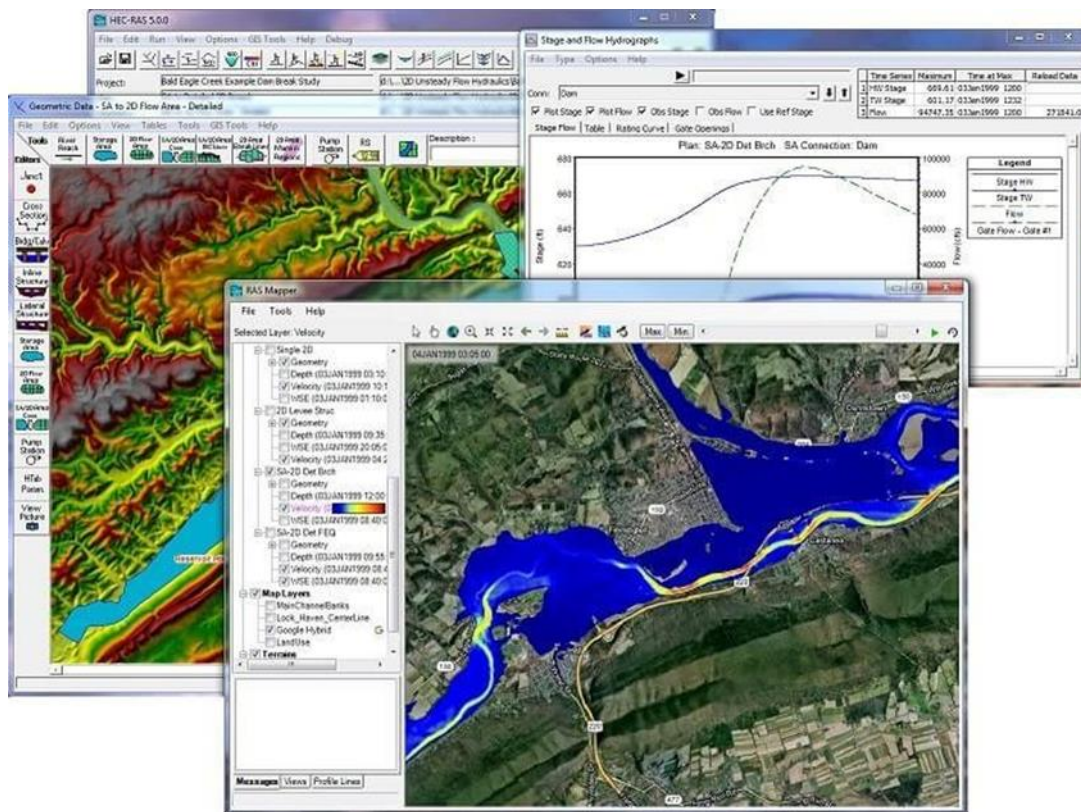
HEC-RAS 5.0.0

File Edit Run View Options GIS Tools Help Debug

Project: Bald Eagle Creek Example Dam Break Study

d:\...\2D Unsteady Flow Hydraulics\Ba

Stage and Flow Hydrographs

File Type Options Help

Conn: Dam

| | Time Series | Maximum | Time at Max | Ratbed Data |
|---|---|---|---|---|
| 1 | HW Stage | 669.61 | 03Jan1999 1200 | |
| 2 | TW Stage | 601.17 | 03Jan1999 1232 | |
| 3 | Flow | 94747.35 | 03Jan1999 1200 | 271841.0 |

Plot Stage Plot Flow Obs Stage Obs Flow Use Ref Stage

Stage Flow | Table | Rating Curve | Gate Openings |

Plan: SA-2D Det Brch SA Connection: Dam

680
660
640
620

Stage (ft)

100000
80000
60000
40000

Flow (cfs)

Legend
Stage HW
Stage TW
Flow
Gate Flow - Gate #1

Geometric Data - SA to 2D Flow Area - Detailed

File Edit Options View Tables Tools GIS Tools Help

Tools
Editors

River Reach
Storage Area
2D Flow Area
SA/2D Area Conn
SA/2D Area BC Lines
2D Area Break Lines
2D Area Refinement Regions
Pump Station
RS

Description :

Junct.
Cross Section
Bridg/Culv
Inline Structure
Lateral Structure
Storage Area
2D Flow Area
SA/2D Area Conn
Pump Station
HTab Param.
View Picture

Reservoir Pool

RAS Mapper

File Tools Help

Selected Layer: Velocity

Max Min

04JAN1999 03:05:00

Single 2D
Geometry
Depth (03JAN1999 03:10
Velocity (03JAN1999 10:1
WSE (03JAN1999 01:10:0
2D Levee Struc
Geometry
Depth (03JAN1999 09:35
WSE (03JAN1999 20:05:0
Velocity (03JAN1999 04:2
SA-2D Det Brch
Geometry
Depth (03JAN1999 12:00
Velocity
WSE (03JAN1999 08:40:0
SA-2D Det FEQ
Geometry
Depth (03JAN1999 09:55
Velocity (03JAN1999 08:4
WSE (03JAN1999 08:40:0
Map Layers
MainChannelBanks
Lock_Haven_CenterLine
Google Hybrid
LandUse
Terrains

Messages Views Profile Lines

150
120
220
477